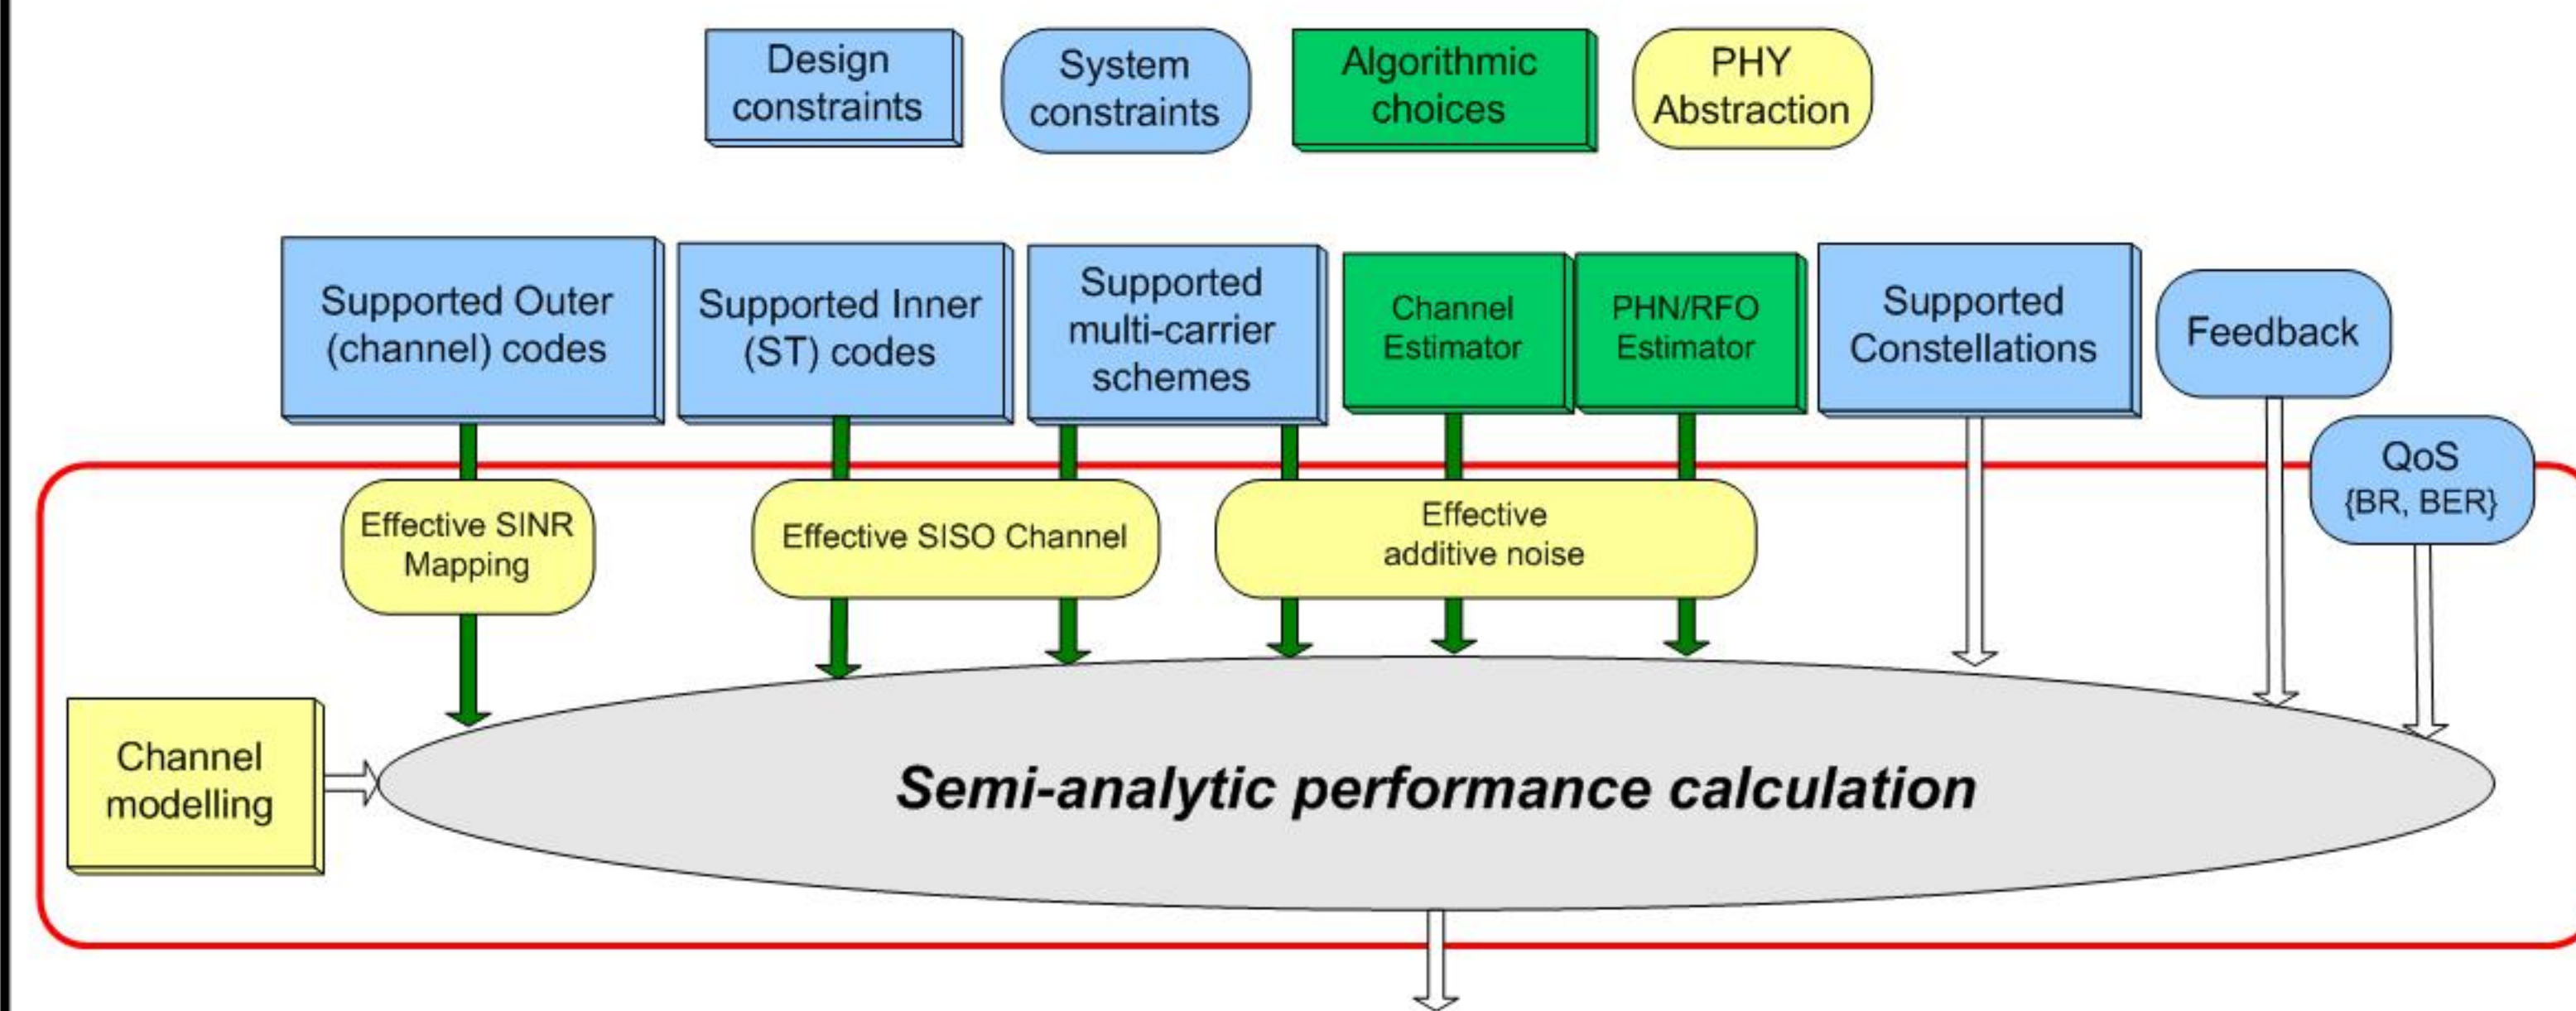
Design constraints

System constraints

Algorithmic choices

PHY Abstraction

Supported Outer (channel) codes

Supported Inner (ST) codes

Supported multi-carrier schemes

Channel Estimator

PHN/RFO Estimator

Supported Constellations

Feedback

QoS {BR, BER}

Effective SINR Mapping

Effective SISO Channel

Effective additive noise

Channel modelling

Semi-analytic performance calculation